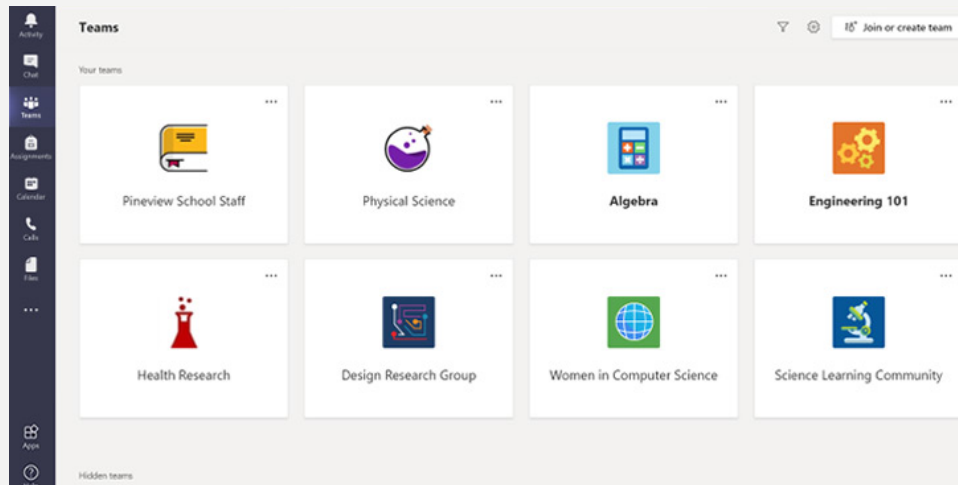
Activity
Chat
Teams
Assignments
Calendar
Calls
Files
...
Apps
Help

Teams

Join or create team

Your teams

...
Pineview School Staff

...
Physical Science

...
Algebra

...
Engineering 101

...
Health Research

...
Design Research Group

...
Women in Computer Science

...
Science Learning Community

Hidden teams